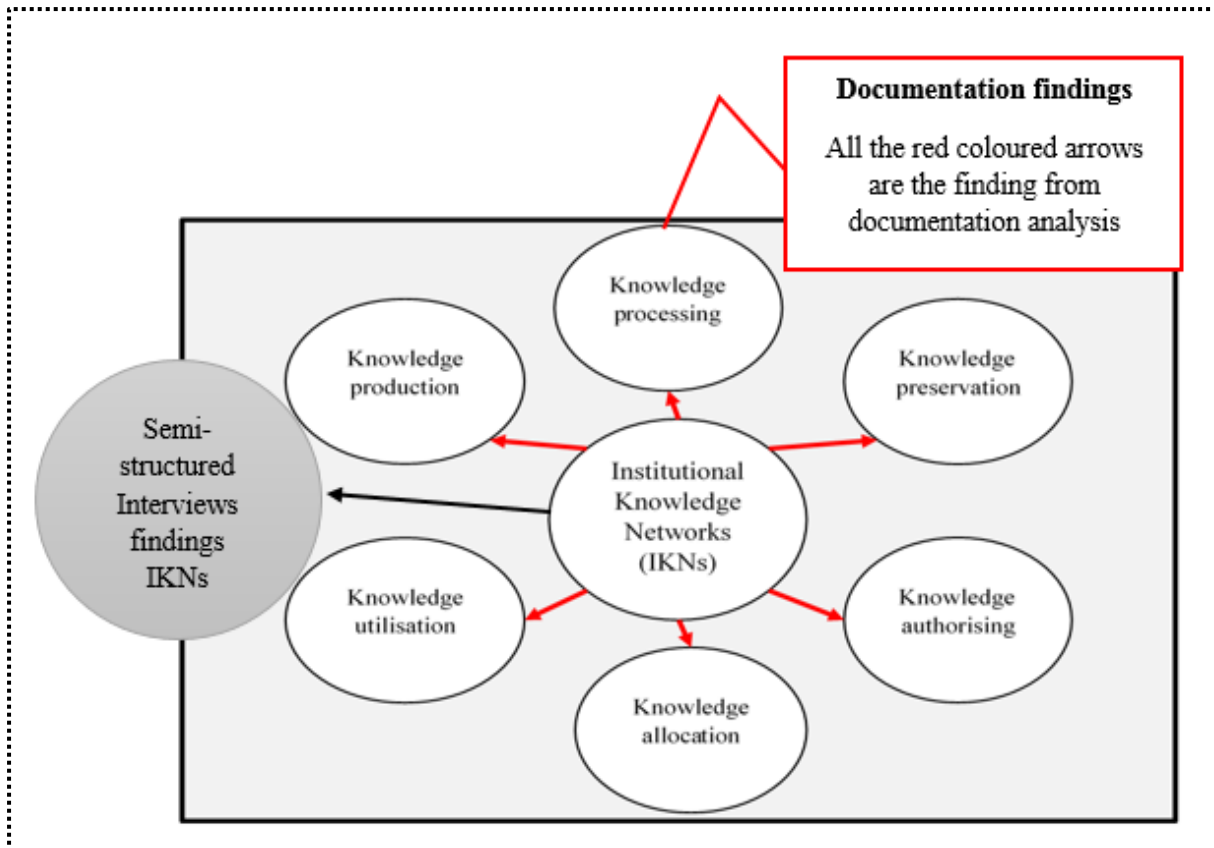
Documentation findings

All the red coloured arrows are the finding from documentation analysis

Knowledge processing

Knowledge production

Knowledge preservation

Semi-structured Interviews findings IKNs

Institutional Knowledge Networks (IKNs)

Knowledge utilisation

Knowledge authorising

Knowledge allocation